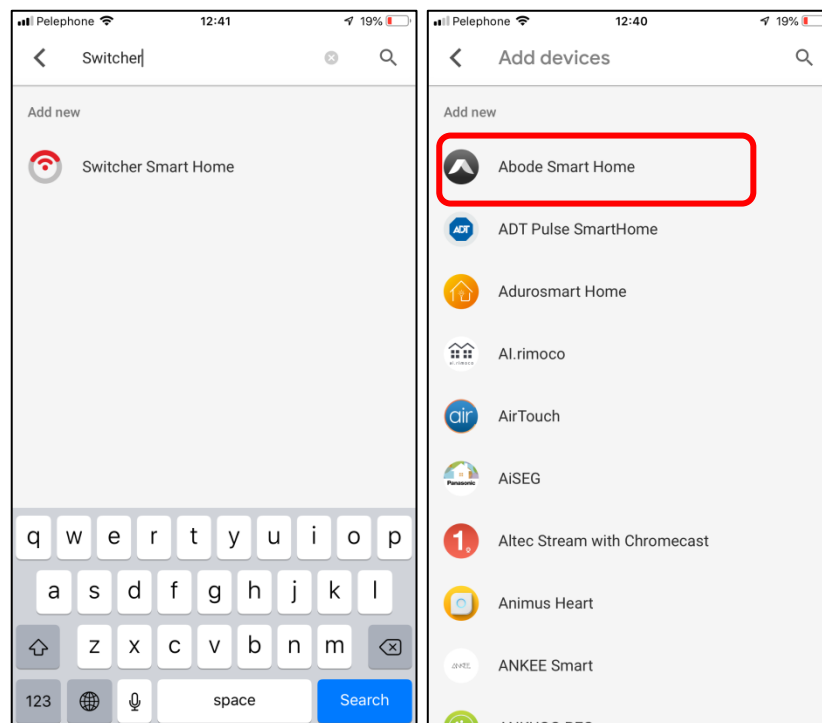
Pelephone 12:41 19%

Switcher

Add new

Switcher Smart Home

q w e r t y u i o p
a s d f g h j k l
z x c v b n m
123 space Search

Pelephone 12:40 19%

Add devices

Add new

Abode Smart Home

ADT

ADT Pulse SmartHome

Adurosmart Home

AI.rimoco

air

AirTouch

Panasonic

AiSEG

Altec Stream with Chromecast

Animus Heart

ANKEE

ANKEE Smart